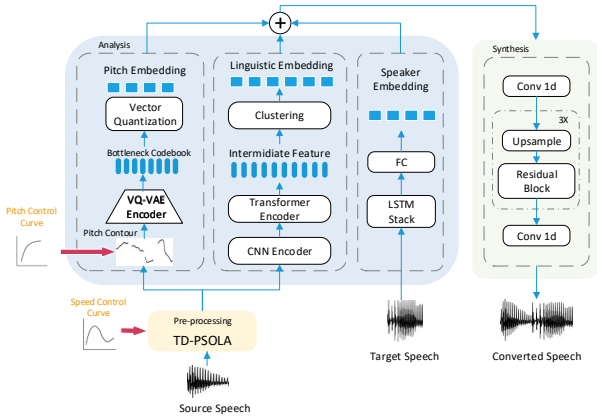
Analysis

Pitch Embedding

Vector Quantization

Bottleneck Codebook

VQ-VAE Encoder

Pitch Contour

Pitch Control Curve

Linguistic Embedding

Clustering

Intermediate Feature

Transformer Encoder

CNN Encoder

Speaker Embedding

FC

LSTM Stack

Target Speech

Speed Control Curve

Pre-processing

TD-PSOLA

Source Speech

Synthesis

Conv 1d

3X

Upsample

Residual Block

Conv 1d

Converted Speech